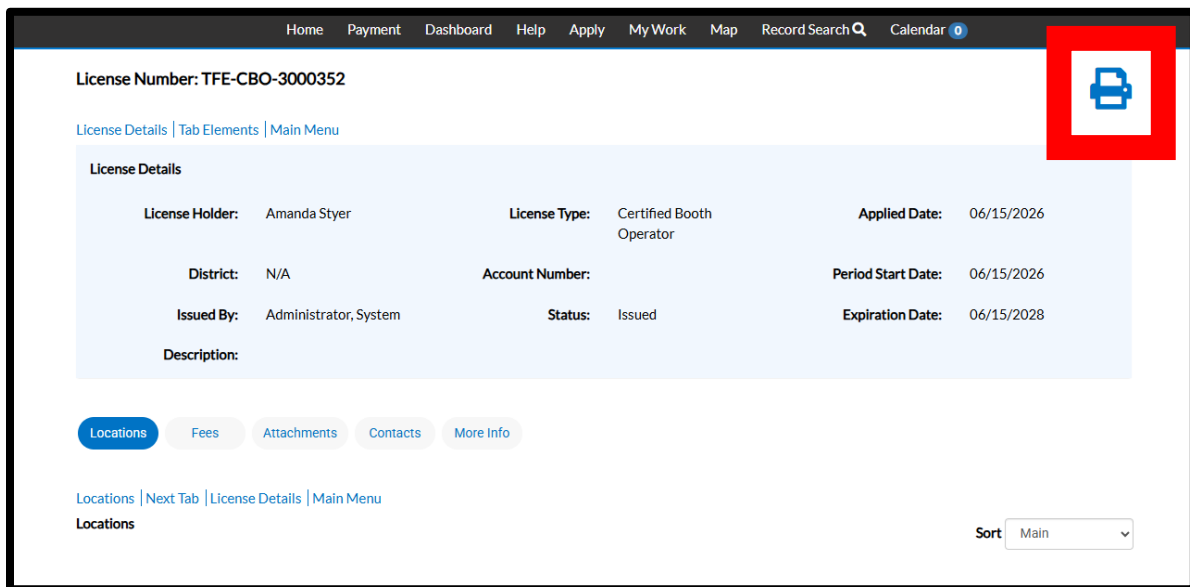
Home Payment Dashboard Help Apply My Work Map Record Search Calendar 0

License Number: TFE-CBO-3000352

License Details | Tab Elements | Main Menu

License Details

| | | | | | |
|---|---|---|---|---|---|
| License Holder: | Amanda Styer | License Type: | Certified Booth Operator | Applied Date: | 06/15/2026 |
| District: | N/A | Account Number: | | Period Start Date: | 06/15/2026 |
| Issued By: | Administrator, System | Status: | Issued | Expiration Date: | 06/15/2028 |
| Description: | | | | | |

Locations Fees Attachments Contacts More Info

Locations | Next Tab | License Details | Main Menu

Locations

Sort Main